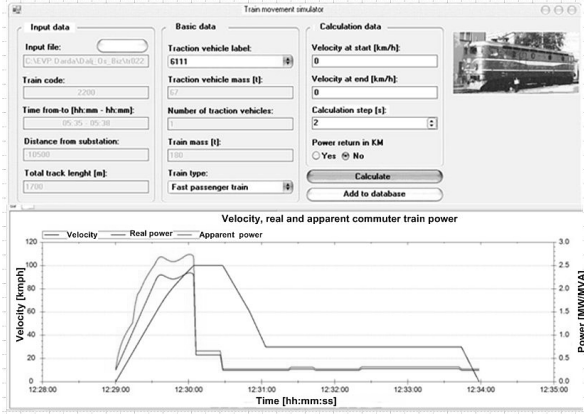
Train movement simulator

Input data

Input file:

C:\EVP Danda\Dalj_Os_Biz\tr022

Train code:

2200

Time from-to [hh:mm - hh:mm]:

05:35 : 05:38

Distance from substation:

10500

Total track lenght [m]:

1700

Basic data

Traction vehicle label:

6111

Traction vehicle mass [t]:

67

Number of traction vehicles:

1

Train mass [t]:

180

Train type:

Fast passenger train

Calculation data

Velocity at start [km/h]:

0

Velocity at end [km/h]:

0

Calculation step [s]:

2

Power return in KM

Yes No

Calculate

Add to database

Velocity, real and apparent commuter train power

Velocity Real power Apparent power

Velocity [kmph]

Power [MW/MVA]

Time [hh:mm:ss]

| 120 | 100 | 80 | 60 | 40 | 20 | 0 |
|---|---|---|---|---|---|---|

| 3.0 | 2.5 | 2.0 | 1.5 | 1.0 | 0.5 | 0.0 |
|---|---|---|---|---|---|---|

12:28:00 12:29:00 12:30:00 12:31:00 12:32:00 12:33:00 12:34:00 12:35:00